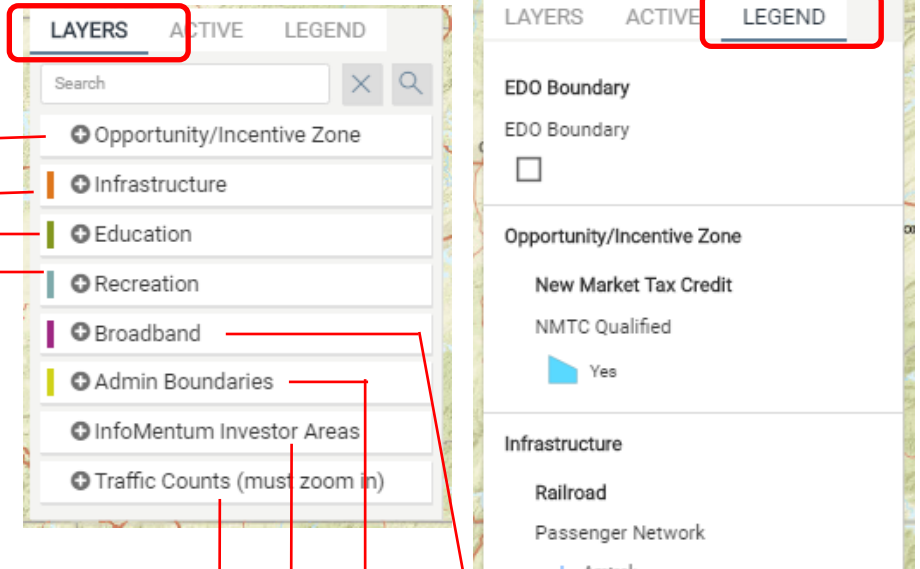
LAYERS ACTIVE LEGEND

Search

Opportunity/Incentive Zone

Infrastructure

Education

Recreation

Broadband

Admin Boundaries

InfoMentum Investor Areas

Traffic Counts (must zoom in)

LAYERS ACTIVE LEGEND

EDO Boundary

EDO Boundary

Opportunity/Incentive Zone

New Market Tax Credit

NMTC Qualified

Yes

Infrastructure

Railroad

Passenger Network

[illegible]